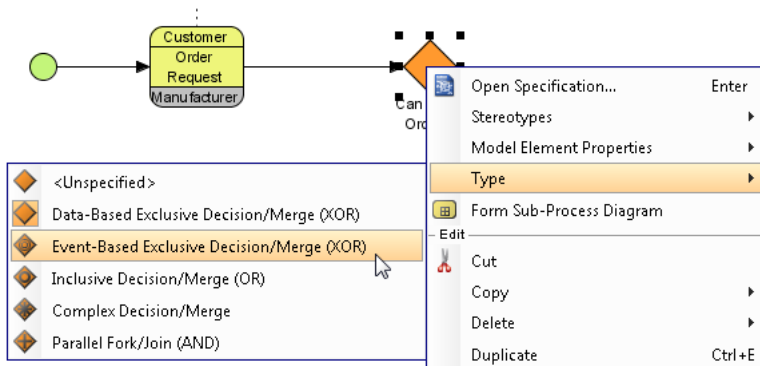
Customer
Order
Request
Manufacturer

Can
Ord

Open Specification... Enter
Stereotypes
Model Element Properties
Type
Form Sub-Process Diagram
Edit
Cut
Copy
Delete
Duplicate Ctrl+E

<Unspecified>
Data-Based Exclusive Decision/Merge (XOR)
Event-Based Exclusive Decision/Merge (XOR)
Inclusive Decision/Merge (OR)
Complex Decision/Merge
Parallel Fork/Join (AND)